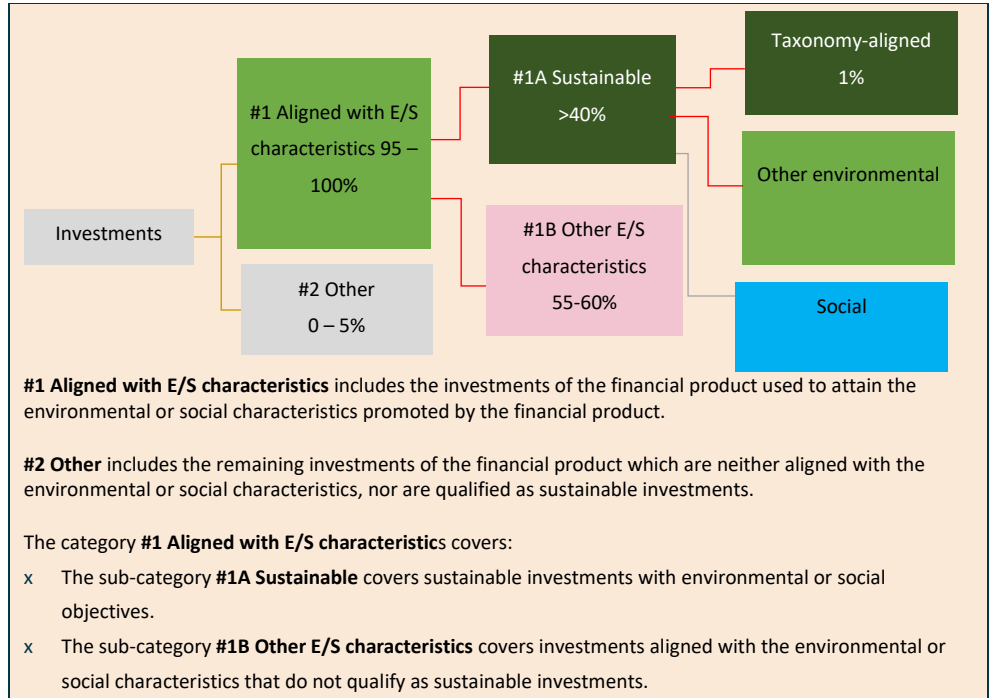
Investments

#1 Aligned with E/S characteristics 95 – 100%

#2 Other
0 – 5%

#1A Sustainable
>40%

#1B Other E/S characteristics
55-60%

Taxonomy-aligned
1%

Other environmental

Social

**#1 Aligned with E/S characteristics** includes the investments of the financial product used to attain the environmental or social characteristics promoted by the financial product.

**#2 Other** includes the remaining investments of the financial product which are neither aligned with the environmental or social characteristics, nor are qualified as sustainable investments.

The category **#1 Aligned with E/S characteristic**s covers:

x The sub-category **#1A Sustainable** covers sustainable investments with environmental or social objectives.

x The sub-category **#1B Other E/S characteristics** covers investments aligned with the environmental or social characteristics that do not qualify as sustainable investments.